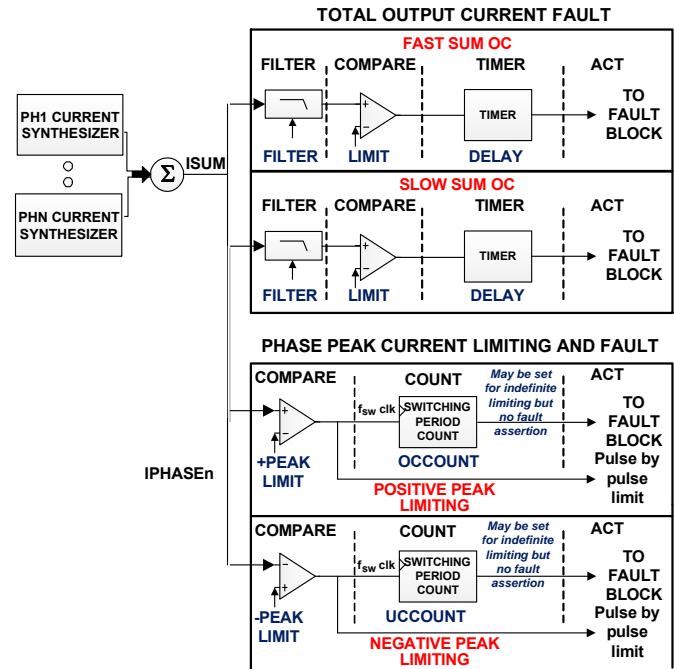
TOTAL OUTPUT CURRENT FAULT

FAST SUM OC

FILTER COMPARE TIMER ACT

TIMER

TO FAULT BLOCK

FILTER LIMIT DELAY

PH1 CURRENT SYNTHESIZER

PHN CURRENT SYNTHESIZER

$\Sigma$

ISUM

SLOW SUM OC

FILTER COMPARE TIMER ACT

TIMER

TO FAULT BLOCK

FILTER LIMIT DELAY

PHASE PEAK CURRENT LIMITING AND FAULT

COMPARE COUNT ACT

May be set for indefinite limiting but no fault assertion

$f_{sw}$ clk

SWITCHING PERIOD COUNT

TO FAULT BLOCK

+PEAK LIMIT

OCCOUNT

Pulse by pulse limit

IPHASEn

POSITIVE PEAK LIMITING

COMPARE COUNT ACT

May be set for indefinite limiting but no fault assertion

$f_{sw}$ clk

SWITCHING PERIOD COUNT

TO FAULT BLOCK

-PEAK LIMIT

UCCOUNT

Pulse by pulse limit

NEGATIVE PEAK LIMITING